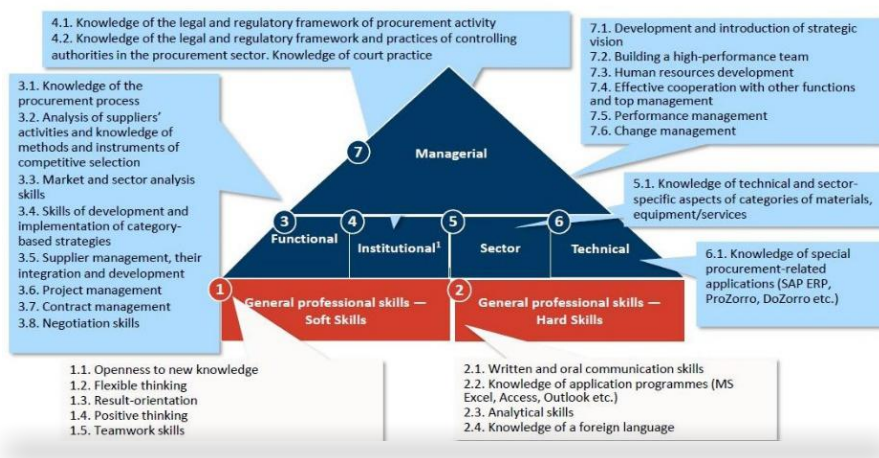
4.1. Knowledge of the legal and regulatory framework of procurement activity
4.2. Knowledge of the legal and regulatory framework and practices of controlling authorities in the procurement sector. Knowledge of court practice

7.1. Development and introduction of strategic vision
7.2. Building a high-performance team
7.3. Human resources development
7.4. Effective cooperation with other functions and top management
7.5. Performance management
7.6. Change management

3.1. Knowledge of the procurement process
3.2. Analysis of suppliers' activities and knowledge of methods and instruments of competitive selection
3.3. Market and sector analysis skills
3.4. Skills of development and implementation of category-based strategies
3.5. Supplier management, their integration and development
3.6. Project management
3.7. Contract management
3.8. Negotiation skills

7
Managerial

5.1. Knowledge of technical and sector-specific aspects of categories of materials, equipment/services

3 Functional
4 Institutional$^1$
5 Sector
6 Technical

6.1. Knowledge of special procurement-related applications (SAP ERP, ProZorro, DoZorro etc.)

1 General professional skills — Soft Skills
2 General professional skills — Hard Skills

1.1. Openness to new knowledge
1.2. Flexible thinking
1.3. Result-orientation
1.4. Positive thinking
1.5. Teamwork skills

2.1. Written and oral communication skills
2.2. Knowledge of application programmes (MS Excel, Access, Outlook etc.)
2.3. Analytical skills
2.4. Knowledge of a foreign language